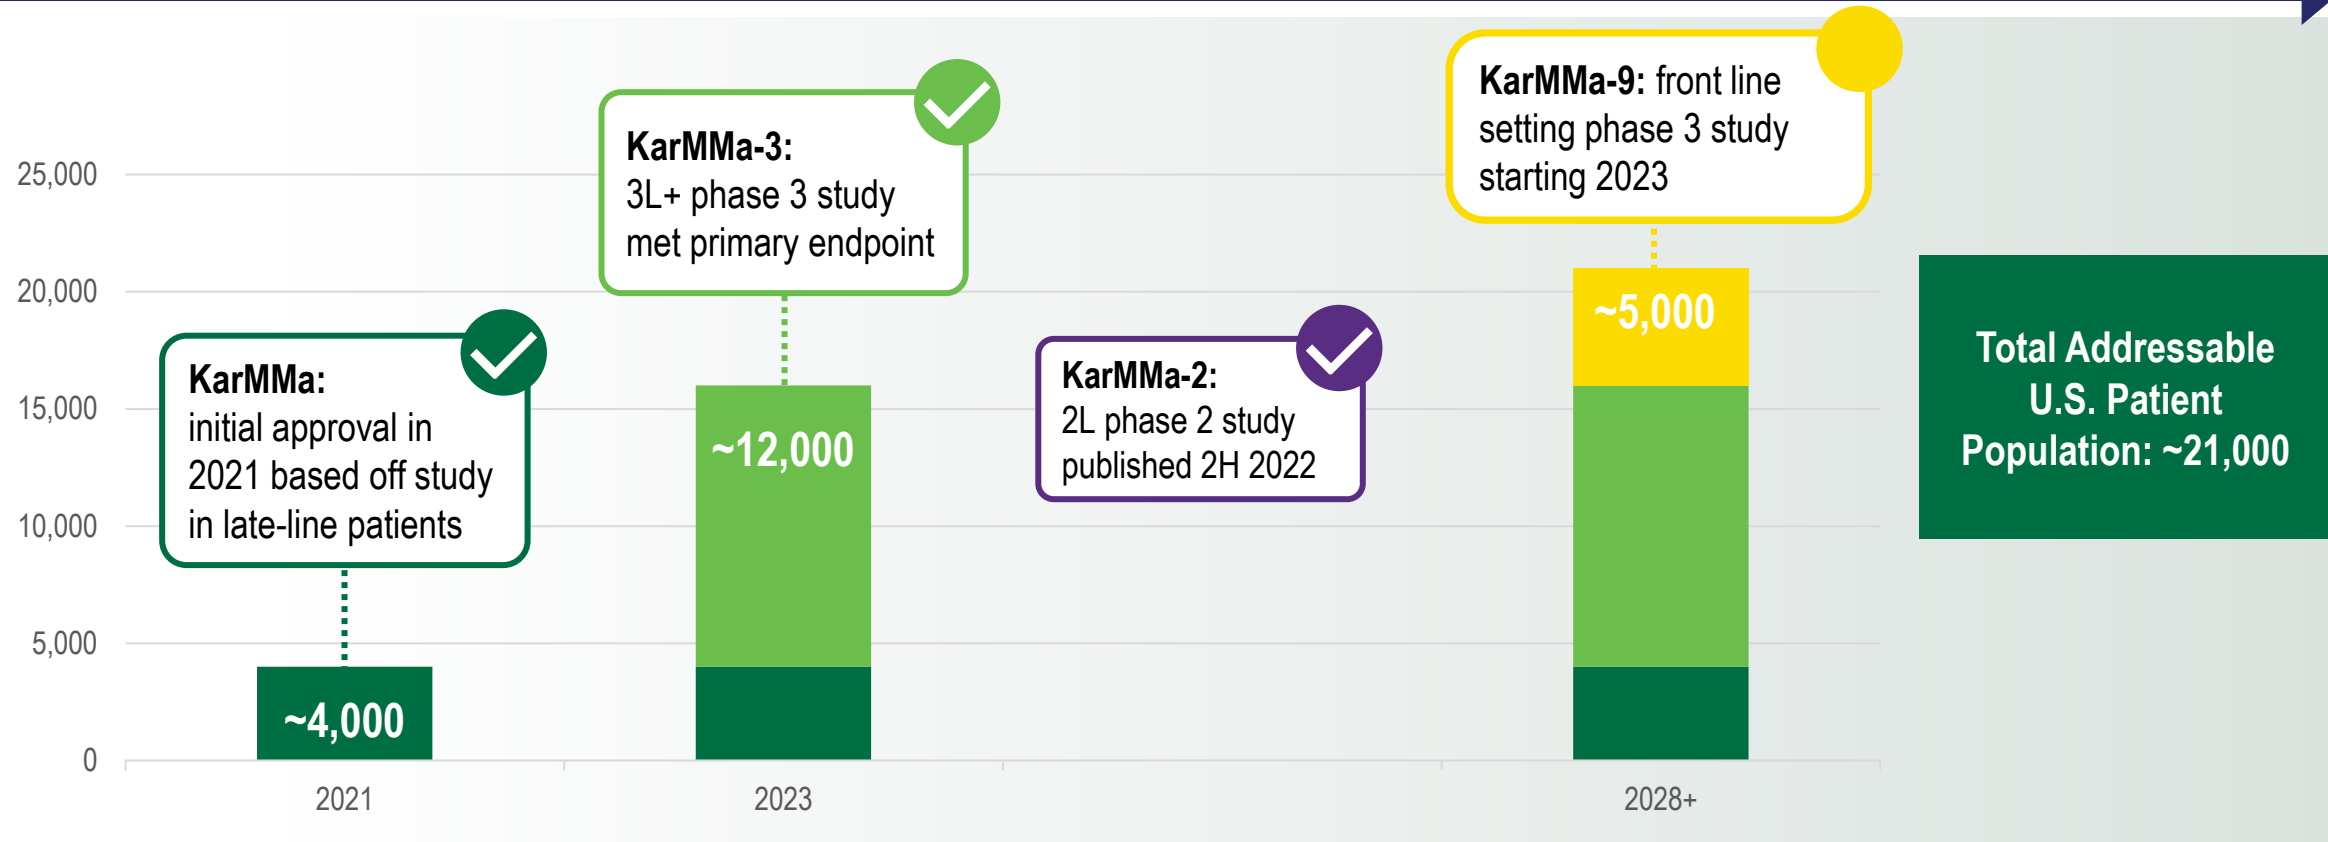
25,000
20,000
15,000
10,000
5,000
0

KarMMa: initial approval in 2021 based off study in late-line patients

~4,000

KarMMa-3: 3L+ phase 3 study met primary endpoint

~12,000

KarMMa-2: 2L phase 2 study published 2H 2022

KarMMa-9: front line setting phase 3 study starting 2023

~5,000

2021
2023
2028+

Total Addressable U.S. Patient Population: ~21,000